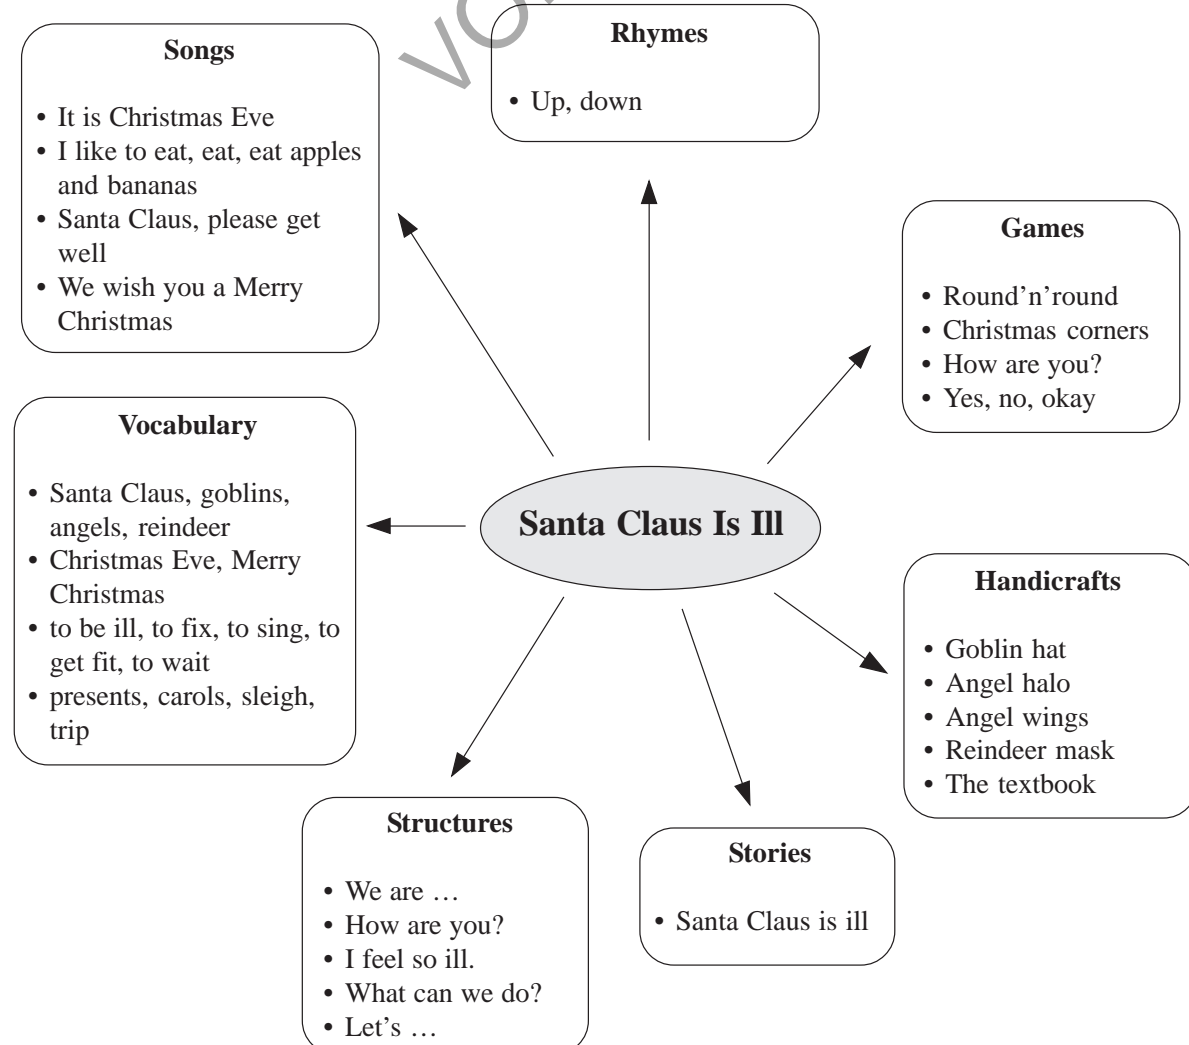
Songs

- It is Christmas Eve
- I like to eat, eat, eat apples and bananas
- Santa Claus, please get well
- We wish you a Merry Christmas

Rhymes

- Up, down

Games

- Round'n'round
- Christmas corners
- How are you?
- Yes, no, okay

Vocabulary

- Santa Claus, goblins, angels, reindeer
- Christmas Eve, Merry Christmas
- to be ill, to fix, to sing, to get fit, to wait
- presents, carols, sleigh, trip

Santa Claus Is Ill

Handicrafts

- Goblin hat
- Angel halo
- Angel wings
- Reindeer mask
- The textbook

Structures

- We are …
- How are you?
- I feel so ill.
- What can we do?
- Let's …

Stories

- Santa Claus is ill